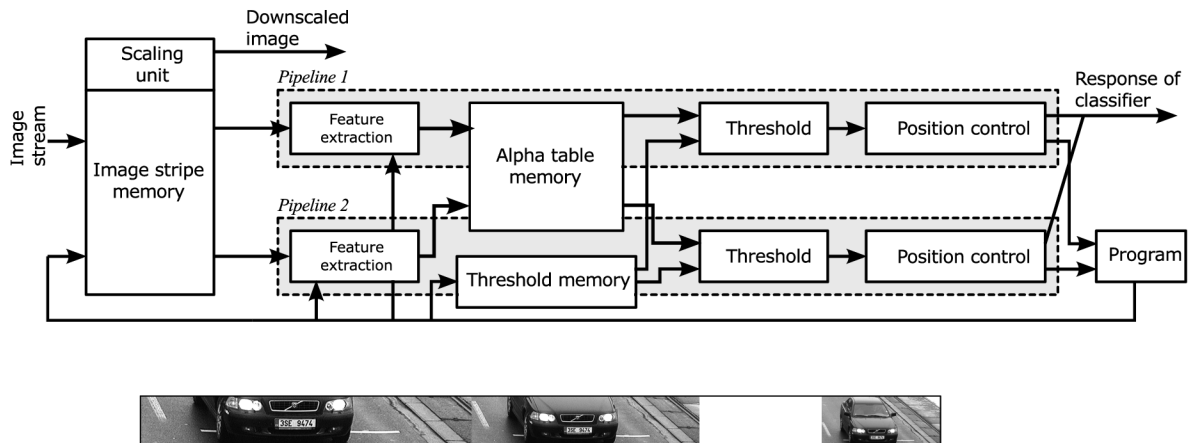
Downscaled image

Scaling unit

Image stream

Image stripe memory

Pipeline 1

Feature extraction

Alpha table memory

Threshold

Position control

Response of classifier

Pipeline 2

Feature extraction

Threshold memory

Threshold

Position control

Program

3SE 9474

3SE 9474

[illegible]